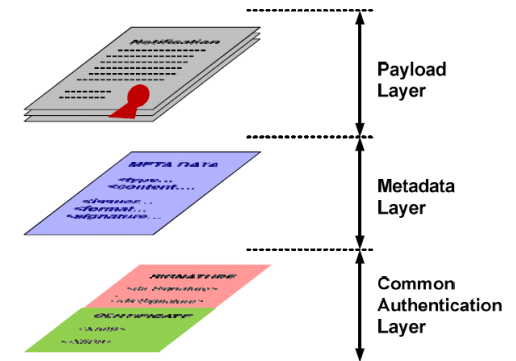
Notification

META DATA
<type...
<content....
<issuer...
<format...
<signature...

SIGNATURE
<ds:Signature>
</ds:Signature>

CERTIFICATE
<X509>
</X509>

Payload Layer

Metadata Layer

Common Authentication Layer